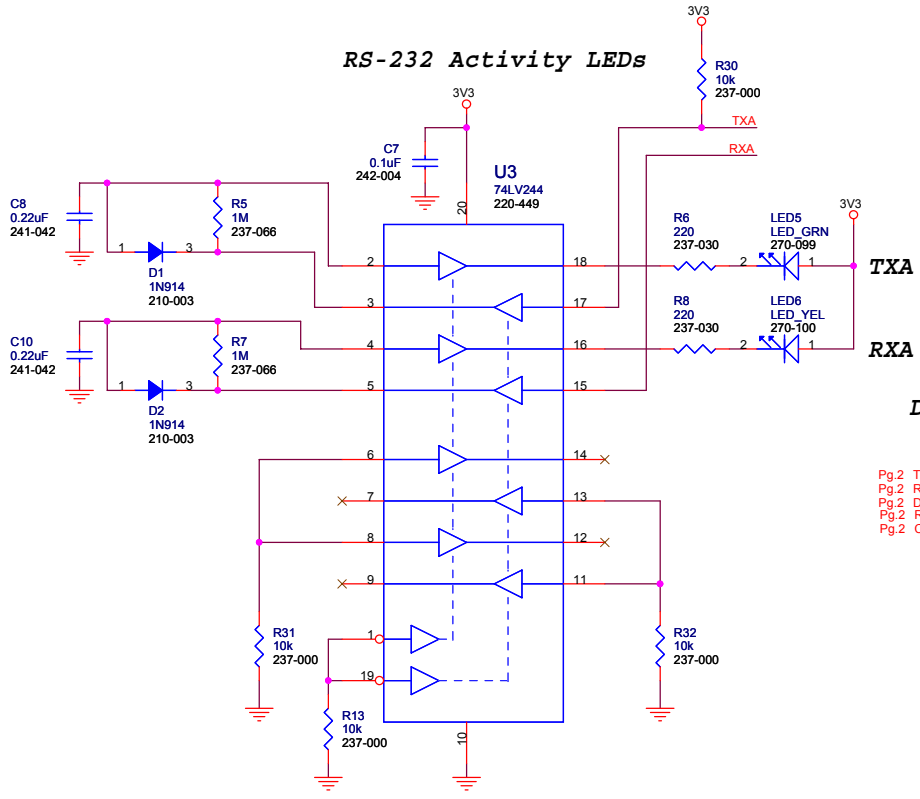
RS-232 Activity LEDs

3V3

R30
10k
237-000

TXA

RXA

3V3

C7
0.1uF
242-004

U3
74LV244
220-449

20

C8
0.22uF
241-042

R5
1M
237-066

1

3

D1
1N914
210-003

2

18

3

17

R6
220
237-030

LED5
LED_GRN
270-099

2

1

3V3

TXA

C10
0.22uF
241-042

R7
1M
237-066

1

3

D2
1N914
210-003

4

16

5

15

R8
220
237-030

LED6
LED_YEL
270-100

2

1

RXA

D

6

14

7

13

8

12

9

11

Pg.2 T
Pg.2 R
Pg.2 D
Pg.2 F
Pg.2 C

R31
10k
237-000

1

19

R32
10k
237-000

R13
10k
237-000

10